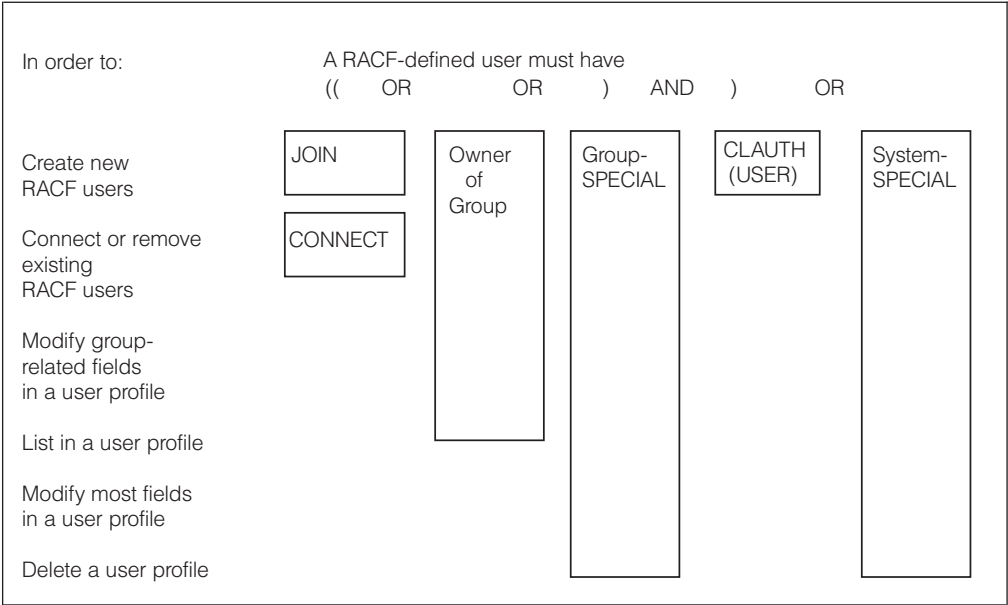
In order to:

A RACF-defined user must have
(( OR OR ) AND ) OR

Create new RACF users

Connect or remove existing RACF users

Modify group-related fields in a user profile

List in a user profile

Modify most fields in a user profile

Delete a user profile

JOIN

CONNECT

Owner of Group

Group-SPECIAL

CLAUTH (USER)

System-SPECIAL